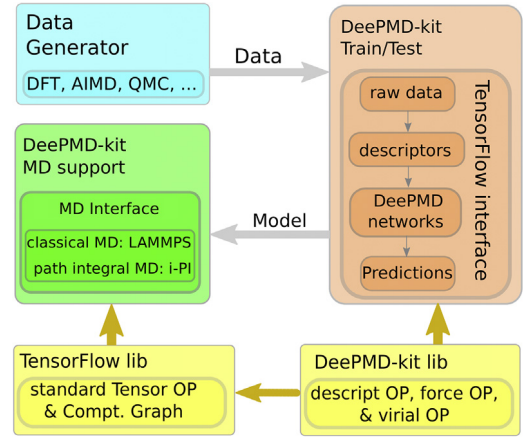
Data Generator

DFT, AIMD, QMC, ...

Data

DeePMD-kit Train/Test

TensorFlow interface

raw data

descriptors

DeePMD networks

Predictions

DeePMD-kit MD support

MD Interface

classical MD: LAMMPS

path integral MD: i-PI

Model

TensorFlow lib

standard Tensor OP & Compt. Graph

DeePMD-kit lib

descript OP, force OP, & virial OP